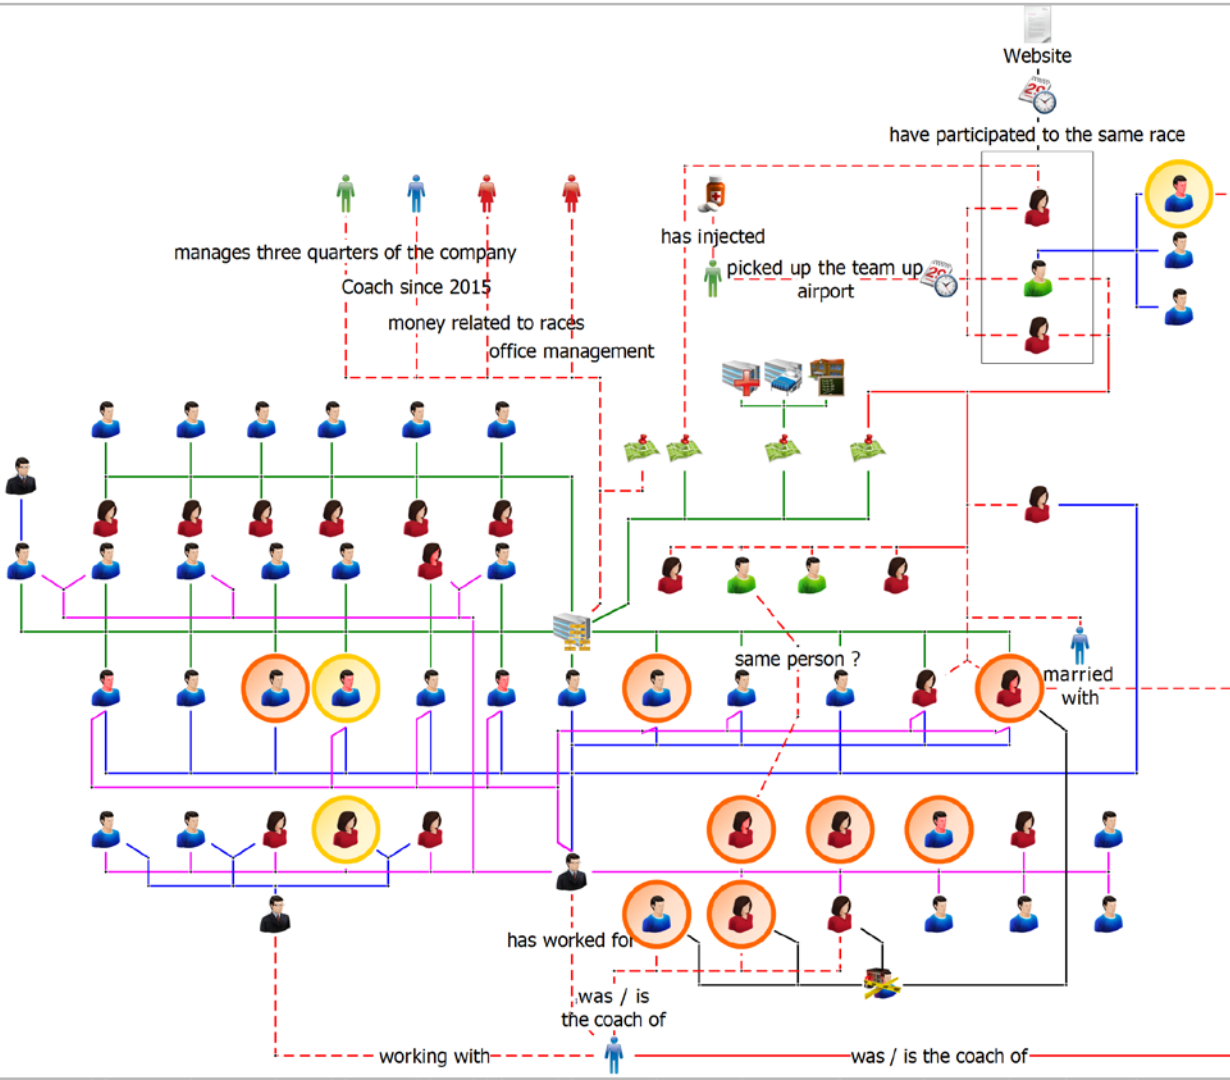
Website

have participated to the same race

has injected

picked up the team up
airport

manages three quarters of the company

Coach since 2015

money related to races

office management

same person ?

married with

has worked for

was / is the coach of

working with

was / is the coach of